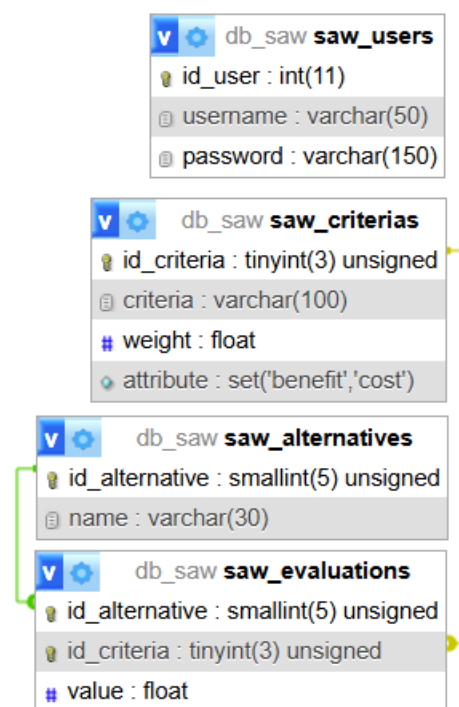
v db_saw saw_users
id_user : int(11)
username : varchar(50)
password : varchar(150)

v db_saw saw_criterias
id_criteria : tinyint(3) unsigned
criteria : varchar(100)
# weight : float
attribute : set('benefit','cost')

v db_saw saw_alternatives
id_alternative : smallint(5) unsigned
name : varchar(30)

v db_saw saw_evaluations
id_alternative : smallint(5) unsigned
id_criteria : tinyint(3) unsigned
# value : float